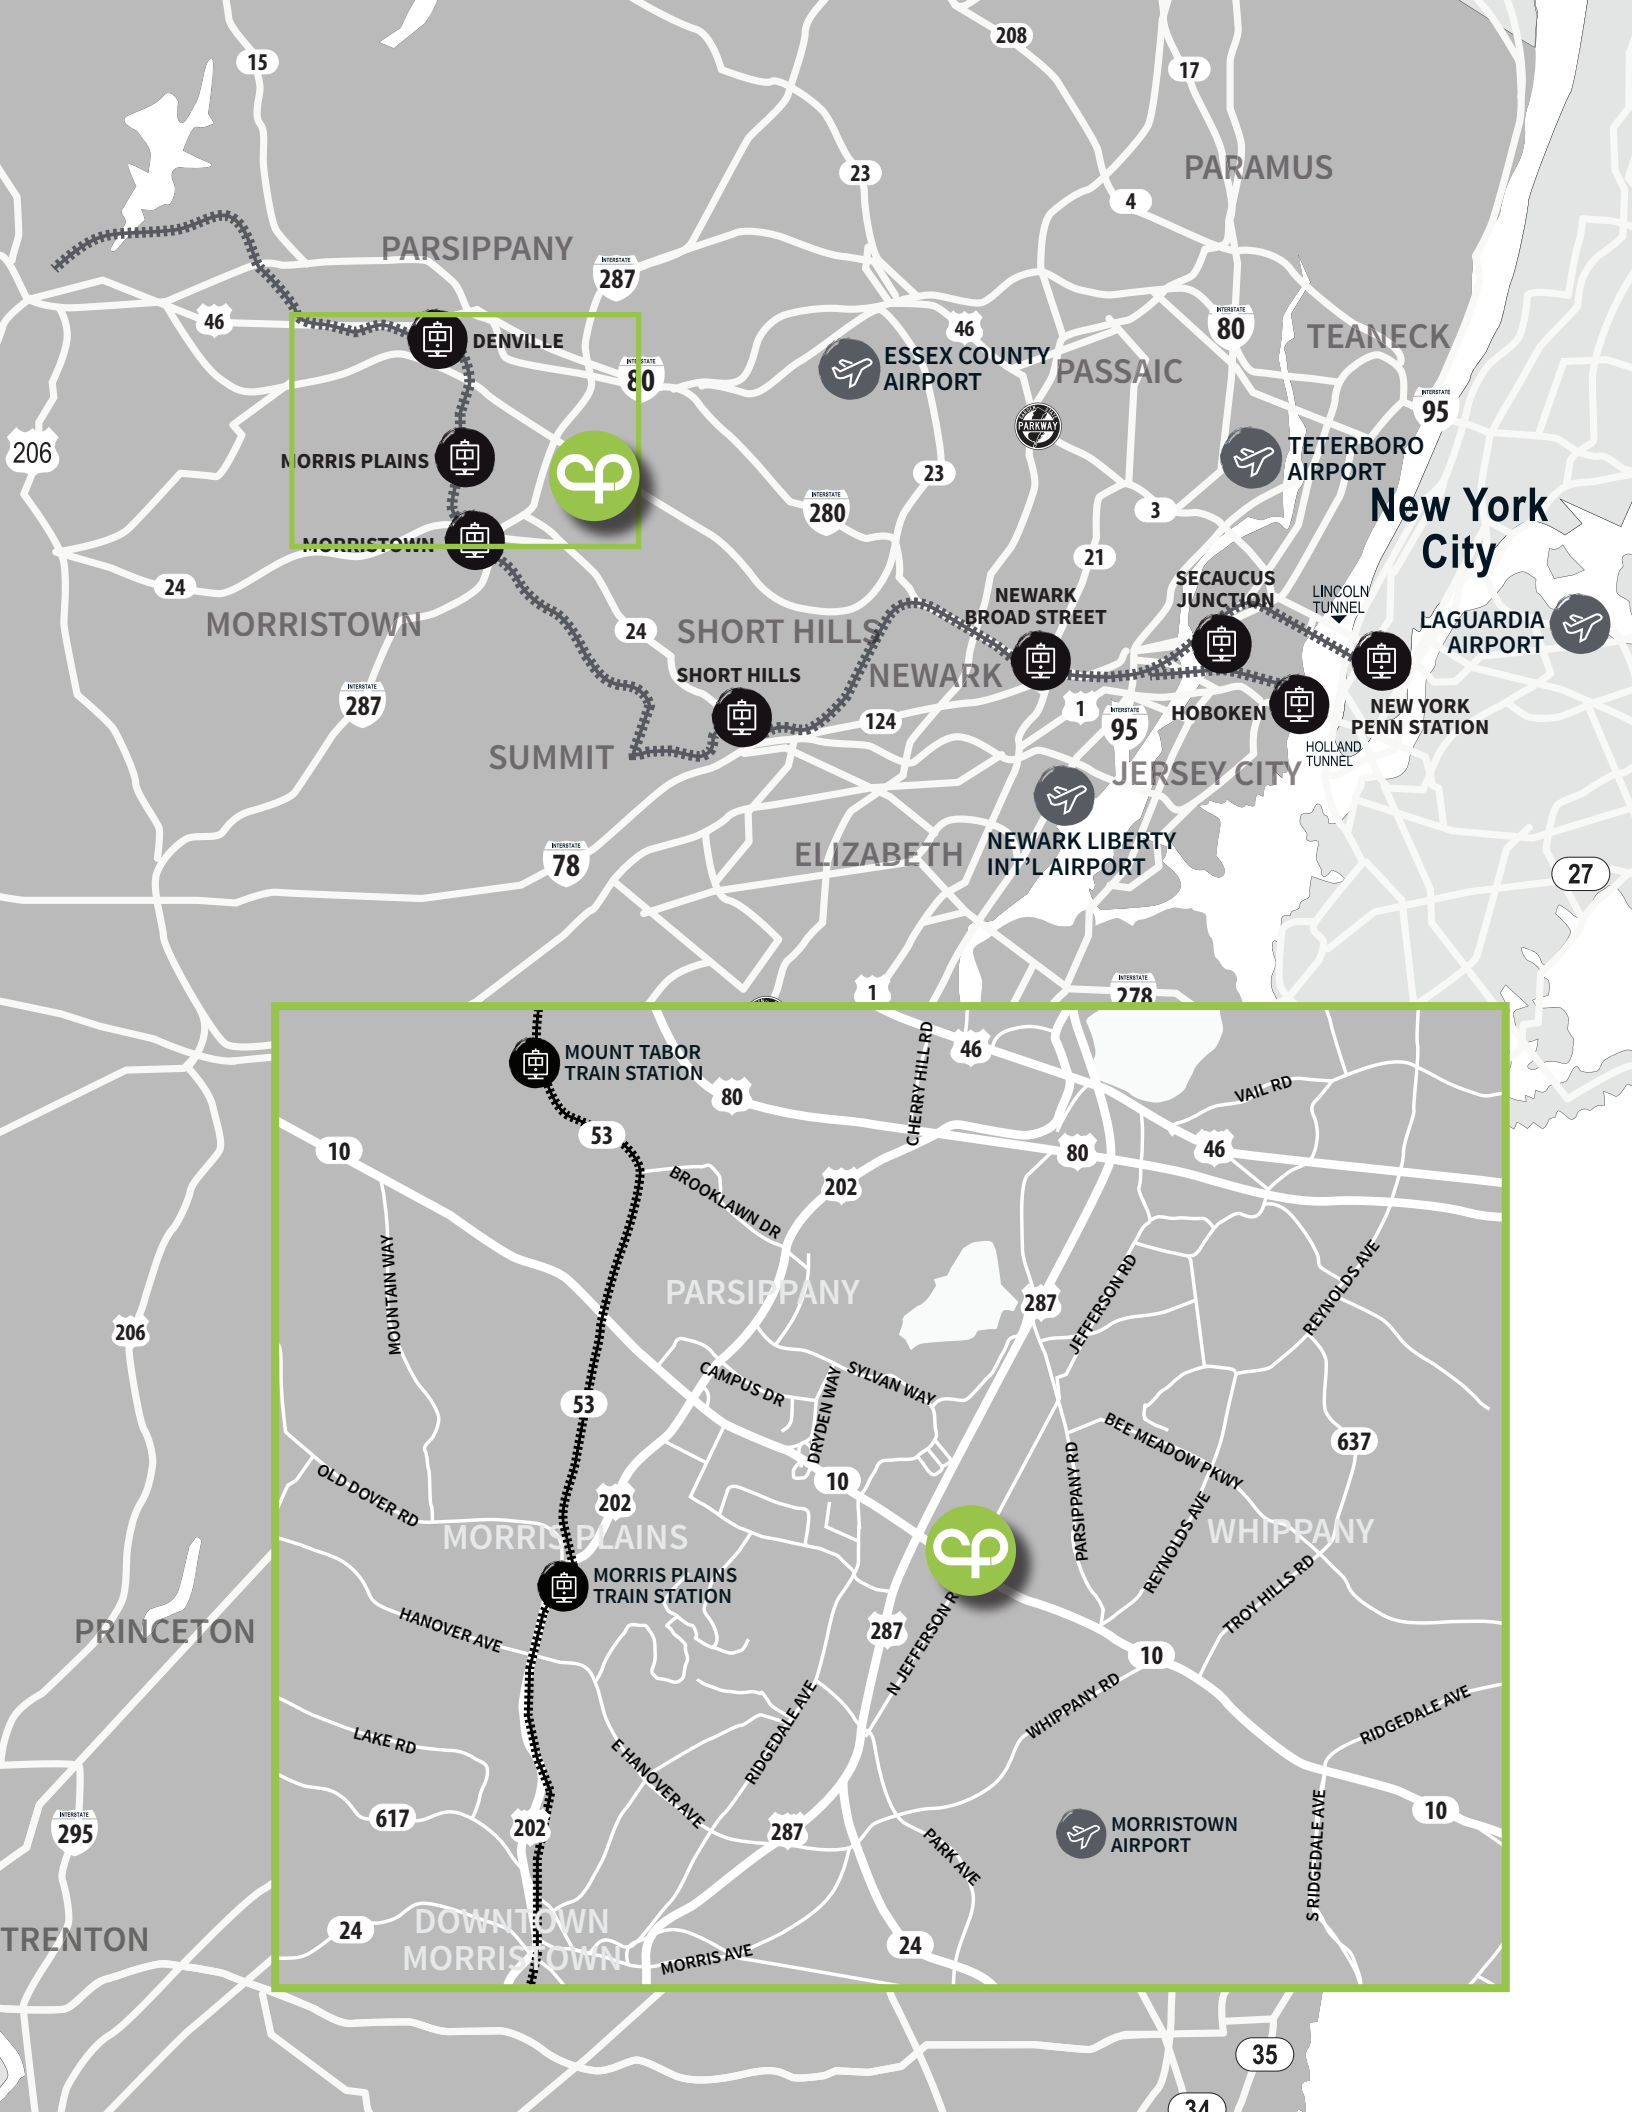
15
208
17
23
PARAMUS
4
PARSIPPANY
INTERSTATE
287
46
DENVILLE
46
ESSEX COUNTY AIRPORT
INTERSTATE
80
PASSAIC
TEANECK
INTERSTATE
80
INTERSTATE
95
206
MORRIS PLAINS
PARKWAY
TETERBORO AIRPORT
23
INTERSTATE
280
3
New York City
MORRISTOWN
21
24
NEWARK BROAD STREET
SECAUCUS JUNCTION
LINCOLN TUNNEL
LAGUARDIA AIRPORT
MORRISTOWN
24
SHORT HILLS
SHORT HILLS
NEWARK
INTERSTATE
287
124
1
INTERSTATE
95
HOBOKEN
NEW YORK PENN STATION
HOLLAND TUNNEL
SUMMIT
JERSEY CITY
NEWARK LIBERTY INT'L AIRPORT
INTERSTATE
78
ELIZABETH
27
1
INTERSTATE
278
MOUNT TABOR TRAIN STATION
46
80
VAIL RD
CHERRY HILL RD
10
53
80
46
BROOKLAWN DR
202
MOUNTAIN WAY
206
PARSIPPANY
287
JEFFERSON RD
REYNOLDS AVE
CAMPUS DR
SYLVAN WAY
53
DRYDEN WAY
BEE MEADOW PKWY
637
OLD DOVER RD
10
202
PARSIPPANY RD
MORRIS PLAINS
WHIPPANY
REYNOLDS AVE
MORRIS PLAINS TRAIN STATION
TROY HILLS RD
PRINCETON
HANOVER AVE
287
N JEFFERSON RD
10
WHIPPANY RD
RIDGEDALE AVE
LAKE RD
E HANOVER AVE
RIDGEDALE AVE
INTERSTATE
295
617
202
287
PARK AVE
MORRISTOWN AIRPORT
10
S RIDGEDALE AVE
24
DOWNTOWN MORRISTOWN
MORRIS AVE
24
TRENTON
35
34